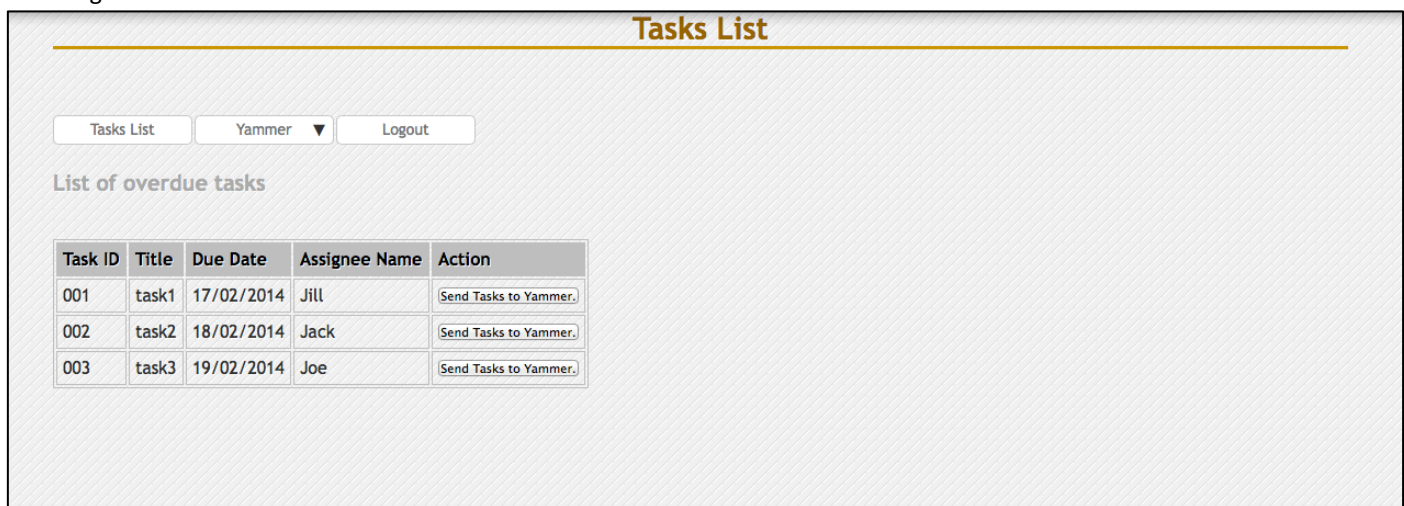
Tasks List

Tasks List | Yammer ▼ | Logout

List of overdue tasks

| Task ID | Title | Due Date | Assignee Name | Action |
|---|---|---|---|---|
| 001 | task1 | 17/02/2014 | Jill | Send Tasks to Yammer. |
| 002 | task2 | 18/02/2014 | Jack | Send Tasks to Yammer. |
| 003 | task3 | 19/02/2014 | Joe | Send Tasks to Yammer. |